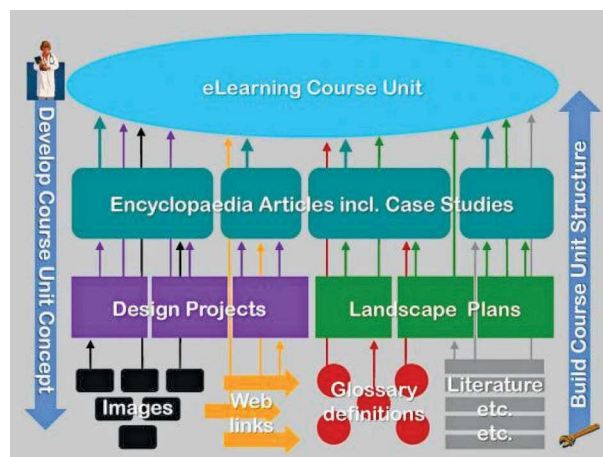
Develop Course Unit Concept

eLearning Course Unit

Encyclopaedia Articles incl. Case Studies

Design Projects

Landscape Plans

Images

Web links

Glossary definitions

Literature etc. etc.

Build Course Unit Structure